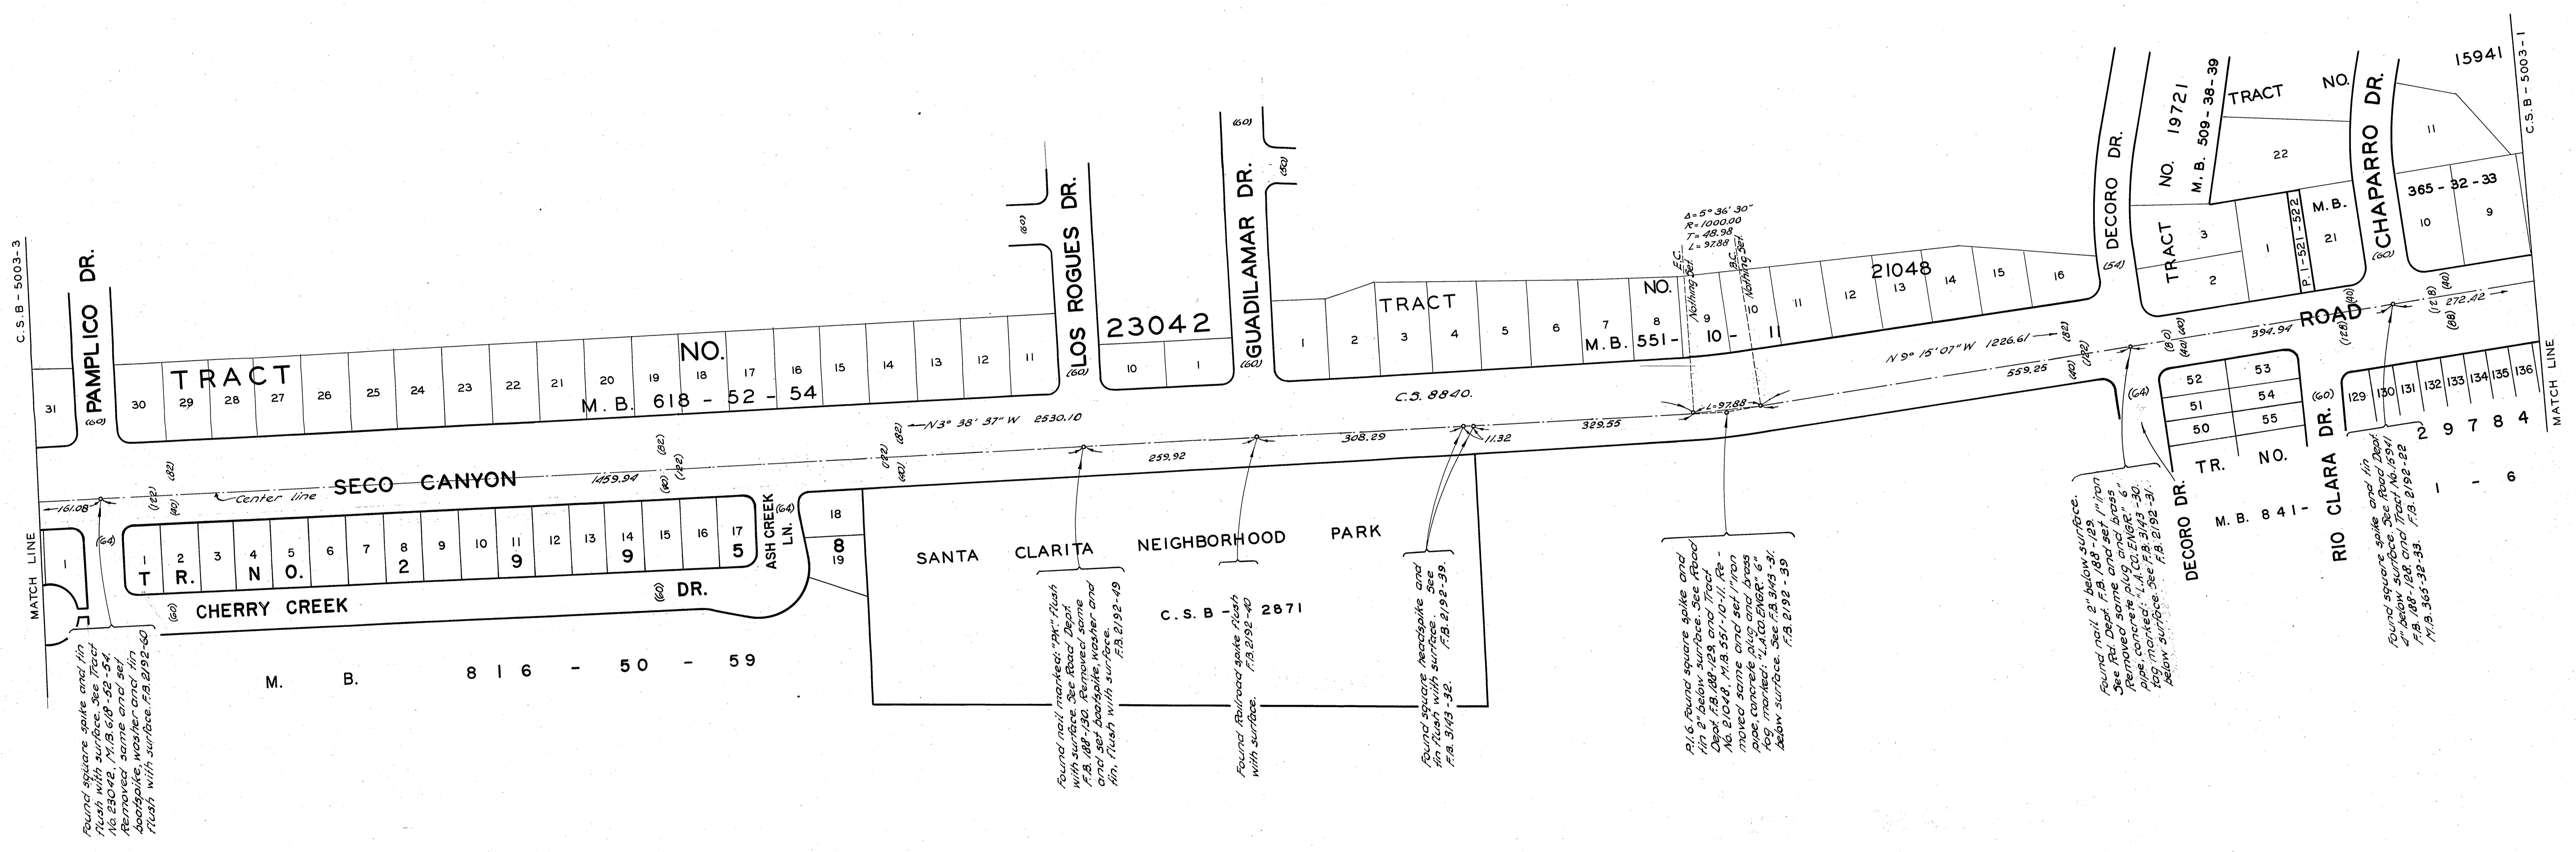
C.S.B - 5003-3

PAMPLICO DR.

(60)

31

TRACT NO. 23042
M.B. 618 - 52 - 54

30 29 28 27 26 25 24 23 22 21 20 19 18 17 16 15 14 13 12 11

LOS ROGUES DR.

(60)

10 1

GUADILAMAR DR.

(60)

(50)

TRACT NO. 21048
M.B. 551 - 10 - 11

1 2 3 4 5 6 7 8 9 10 11 12 13 14 15 16

$\Delta = 5° 36' 30''$
$R = 1000.00$
$T = 48.98$
$L = 97.88$

E.C. Nothing Set
B.C. Nothing Set

DECORO DR.

(54)

TRACT NO. 19721
M.B. 509 - 38 - 39

3 2 1 22 21

P.I-521-522

M.B.

TRACT NO. 15941

CHAPARRO DR.

(60)

11 10 9

365 - 32 - 33

C.S.B - 5003 - 1

ROAD

272.42

394.94

N 9° 15' 07" W 1226.61

559.25

(82) (82) (40) (40) (80) (40) (40) (128) (40) (88) (128)

C.S. 8840.

329.55

L=97.88

308.29

11.32

259.92

N3° 38' 37" W 2530.10

(82) (82) (60)

SECO CANYON

Center line

1459.94

(82) (82) (60) (82) (40) (122)

161.08

(64)

1 2 3 4 5 6 7 8 9 10 11 12 13 14 15 16 17

TR. NO. 9295

ASH CREEK LN.

(64)

18
8
19

CHERRY CREEK DR.

(60) (60)

MATCH LINE

1

M. B. 816 - 50 - 59

SANTA CLARITA NEIGHBORHOOD PARK

C.S.B - 2871

52 53
51 54
50 55

(64)

DECORO DR.

TR. NO. 29784
M.B. 841 - 1 - 6

RIO CLARA DR.

(60)

129 130 131 132 133 134 135 136

MATCH LINE

Found square spike and tin flush with surface. See Tract No. 23042, M.B. 618-52-54. Removed same and set boatspike, washer and tin flush with surface. F.B. 2192-60

Found nail marked: "PK" flush with surface. See Road Dept. F.B. 188-130. Removed same and set boatspike, washer and tin, flush with surface. F.B. 2192-49

Found Railroad spike flush with surface. F.B. 2192-40

Found square headspike and tin flush with surface. See F.B. 3143-32. F.B. 2192-39.

P.I. & Found square spike and tin 2" below surface. See Road Dept. F.B. 188-129, and Tract No. 21048, M.B. 551-10-11. Removed same and set 1" iron pipe, concrete plug and brass tag marked: "L.A.CO. ENGR." 6" below surface. See F.B. 3143-31. F.B. 2192-39

Found nail 2" below surface. See Rd. Dept. F.B. 188-129. Removed same and set 1" iron pipe, concrete plug and brass tag marked: "L.A. CO. ENGR." 6" below surface. See F.B. 3143-30. F.B. 2192-31.

Found square spike and tin 2" below surface. See Road Dept. F.B. 188-128 and Tract No. 15941 M.B. 365-32-33. F.B. 2192-22